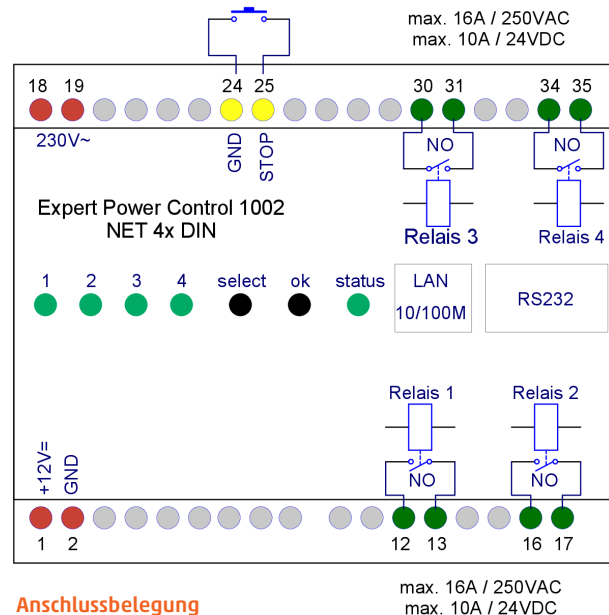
max. 16A / 250VAC
max. 10A / 24VDC

18 19 24 25 30 31 34 35

230V~

GND STOP

NO NO

Expert Power Control 1002
NET 4x DIN

Relais 3 Relais 4

1 2 3 4 select ok status

LAN
10/100M

RS232

Relais 1 Relais 2

+12V= GND

NO NO

1 2 12 13 16 17

Anschlussbelegung

max. 16A / 250VAC
max. 10A / 24VDC